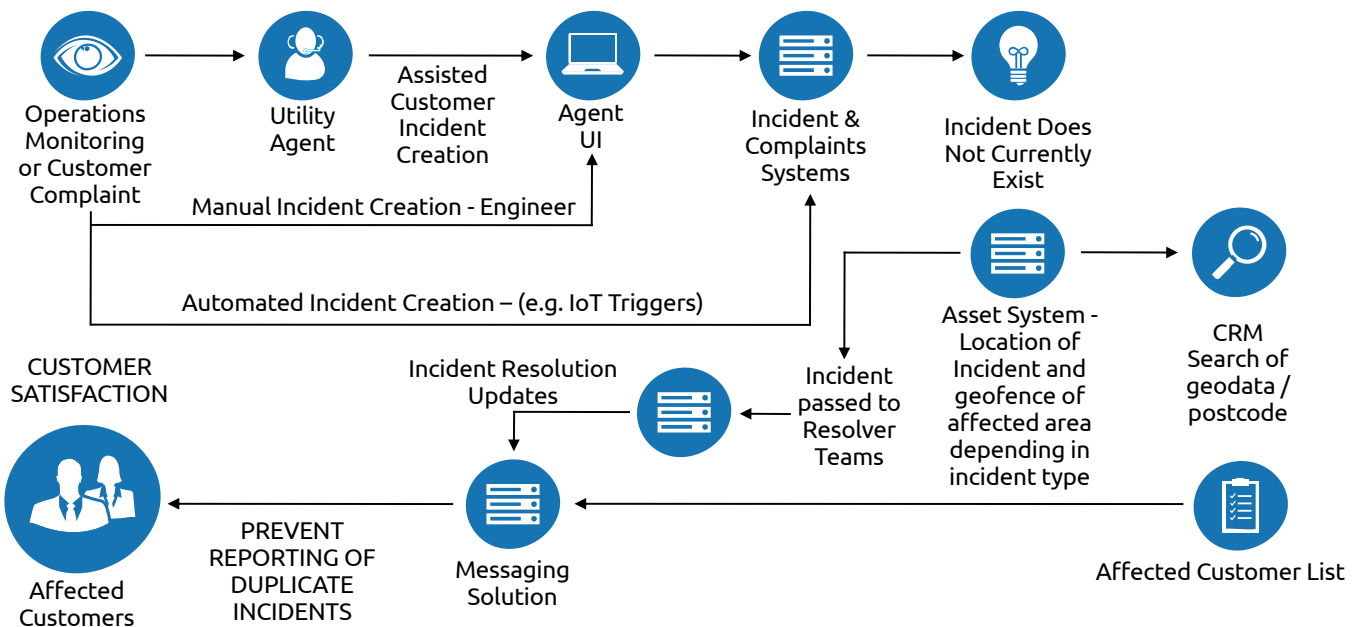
Operations Monitoring or Customer Complaint

Utility Agent

Assisted Customer Incident Creation

Agent UI

Incident & Complaints Systems

Incident Does Not Currently Exist

Manual Incident Creation - Engineer

Automated Incident Creation – (e.g. IoT Triggers)

Asset System - Location of Incident and geofence of affected area depending in incident type

CRM Search of geodata / postcode

CUSTOMER SATISFACTION

Incident Resolution Updates

Incident passed to Resolver Teams

Affected Customers

PREVENT REPORTING OF DUPLICATE INCIDENTS

Messaging Solution

Affected Customer List